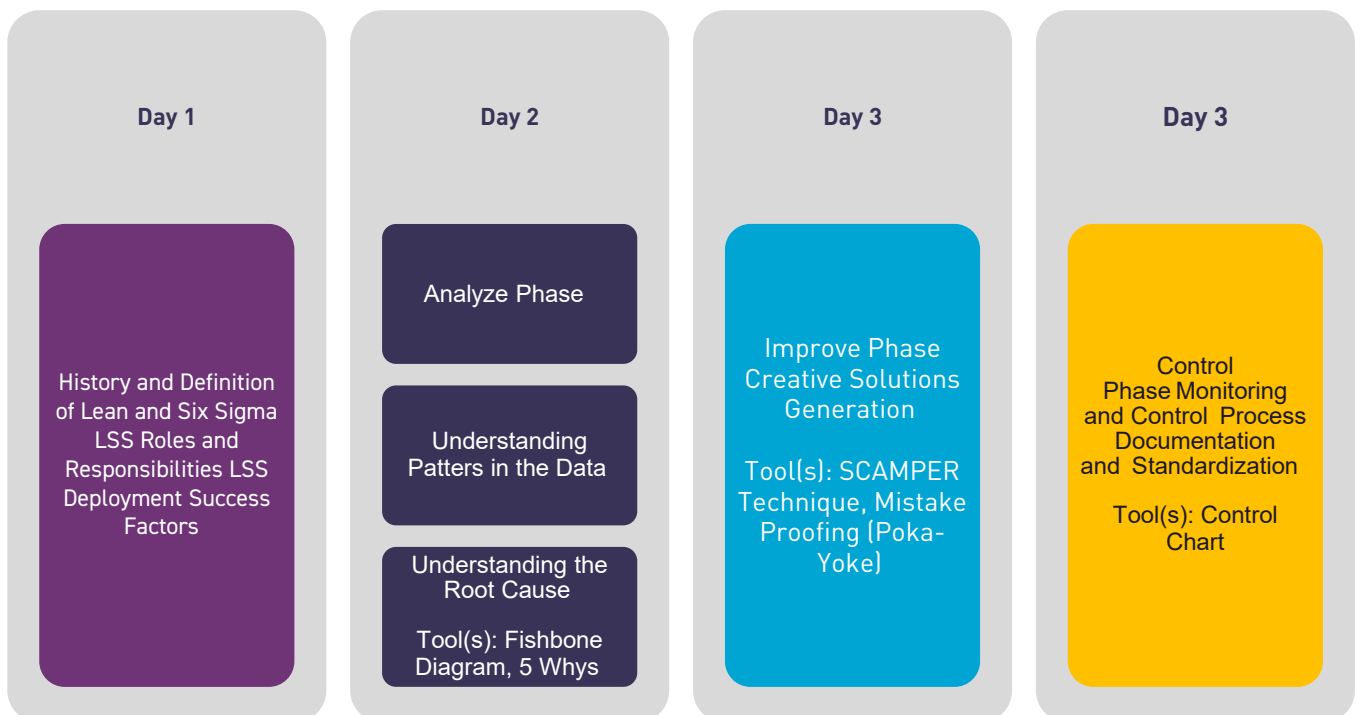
Day 1

History and Definition of Lean and Six Sigma LSS Roles and Responsibilities LSS Deployment Success Factors

Day 2

Analyze Phase

Understanding Patters in the Data

Understanding the Root Cause

Tool(s): Fishbone Diagram, 5 Whys

Day 3

Improve Phase Creative Solutions Generation

Tool(s): SCAMPER Technique, Mistake Proofing (Poka-Yoke)

Day 3

Control Phase Monitoring and Control Process Documentation and Standardization

Tool(s): Control Chart